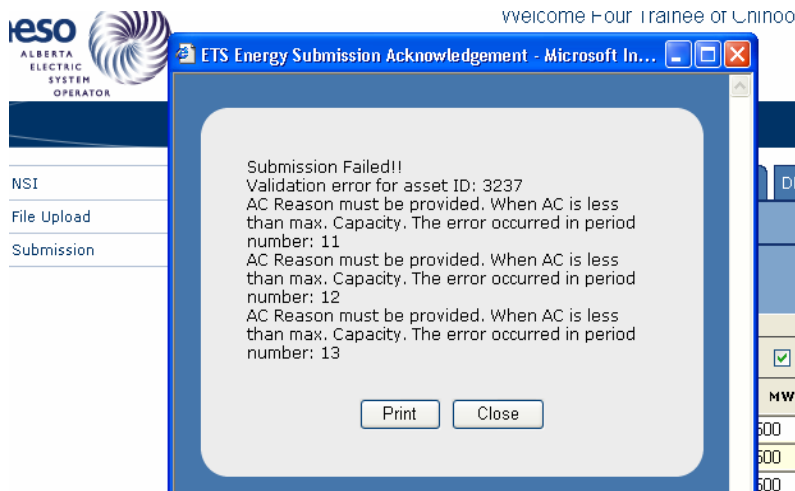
aeso ALBERTA ELECTRIC SYSTEM OPERATOR

Welcome Four Trainee of Chinoo

ETS Energy Submission Acknowledgement - Microsoft In...

NSI
File Upload
Submission

Submission Failed!!
Validation error for asset ID: 3237
AC Reason must be provided. When AC is less than max. Capacity. The error occurred in period number: 11
AC Reason must be provided. When AC is less than max. Capacity. The error occurred in period number: 12
AC Reason must be provided. When AC is less than max. Capacity. The error occurred in period number: 13

Print Close

D
MW
500
500
500